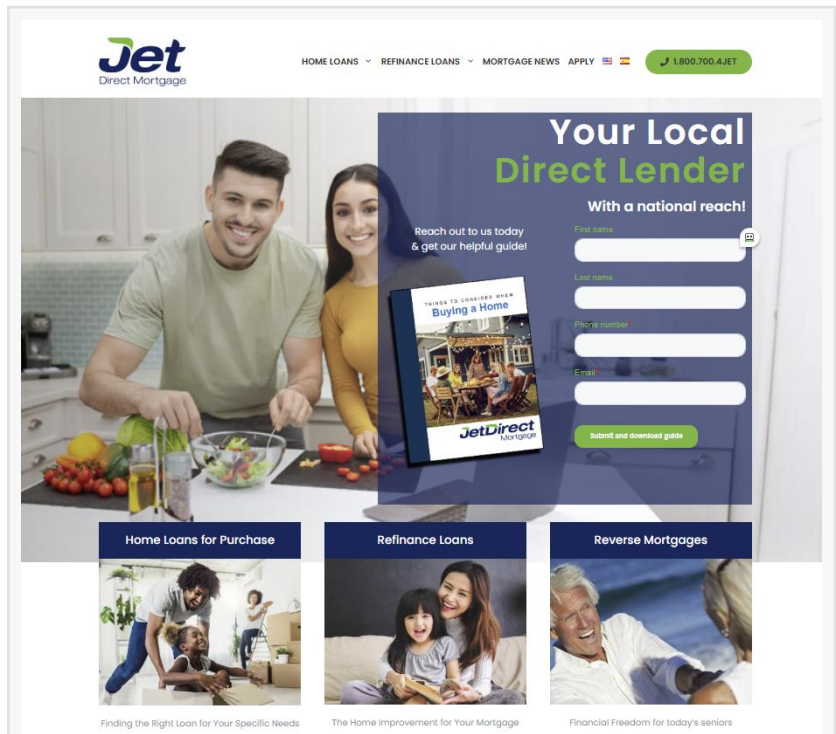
Jet
Direct Mortgage

HOME LOANS REFINANCE LOANS MORTGAGE NEWS APPLY

1.800.700.4JET

Your Local
Direct Lender

With a national reach!

Reach out to us today & get our helpful guide!

THINGS TO CONSIDER WHEN
Buying a Home

JetDirect
Mortgage

First name

Last name

Phone number

Email

Submit and download guide

Home Loans for Purchase

Refinance Loans

Reverse Mortgages

Finding the Right Loan for Your Specific Needs

The Home Improvement for Your Mortgage

Financial Freedom for today's seniors